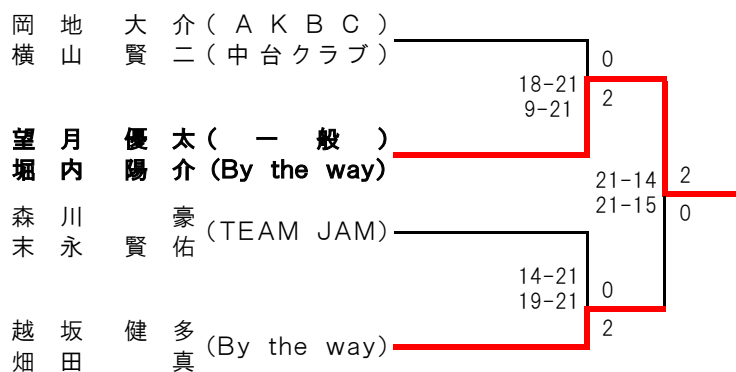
岡 地 大 介（ＡＫＢＣ）
横 山 賢 二（中台クラブ）

0
18-21
9-21
2

望 月 優 太（ 一 般 ）
堀 内 陽 介（By the way）

21-14
21-15
2
0

森 川 豪
末 永 賢 佑（TEAM JAM）

14-21
19-21
0
2

越 坂 健 多
畑 田 真（By the way）